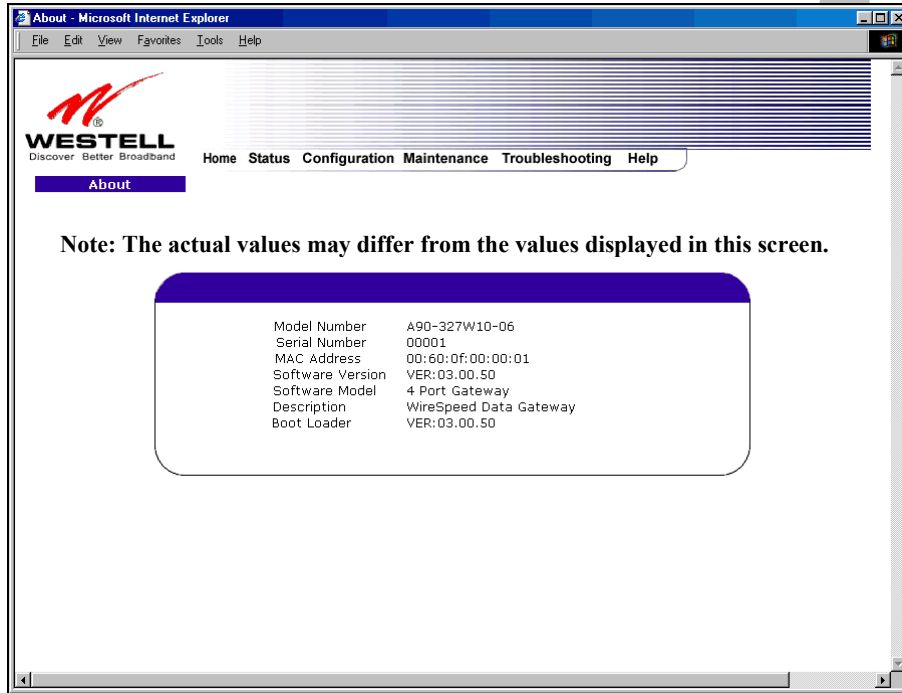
About - Microsoft Internet Explorer

File Edit View Favorites Tools Help

WESTELL
Discover Better Broadband

Home Status Configuration Maintenance Troubleshooting Help

About

Note: The actual values may differ from the values displayed in this screen.

| | |
|---|---|
| Model Number | A90-327W10-06 |
| Serial Number | 00001 |
| MAC Address | 00:60:0f:00:00:01 |
| Software Version | VER:03.00.50 |
| Software Model | 4 Port Gateway |
| Description | WireSpeed Data Gateway |
| Boot Loader | VER:03.00.50 |